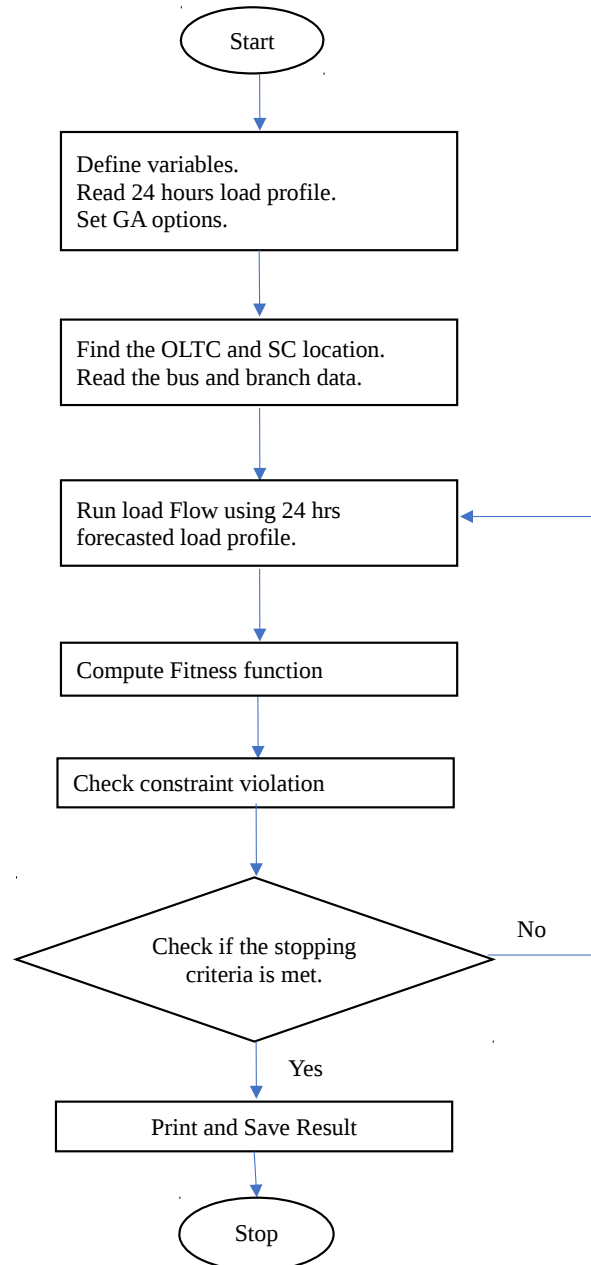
Start

Define variables.
Read 24 hours load profile.
Set GA options.

Find the OLTC and SC location.
Read the bus and branch data.

Run load Flow using 24 hrs forecasted load profile.

Compute Fitness function

Check constraint violation

Check if the stopping criteria is met.

No

Yes

Print and Save Result

Stop